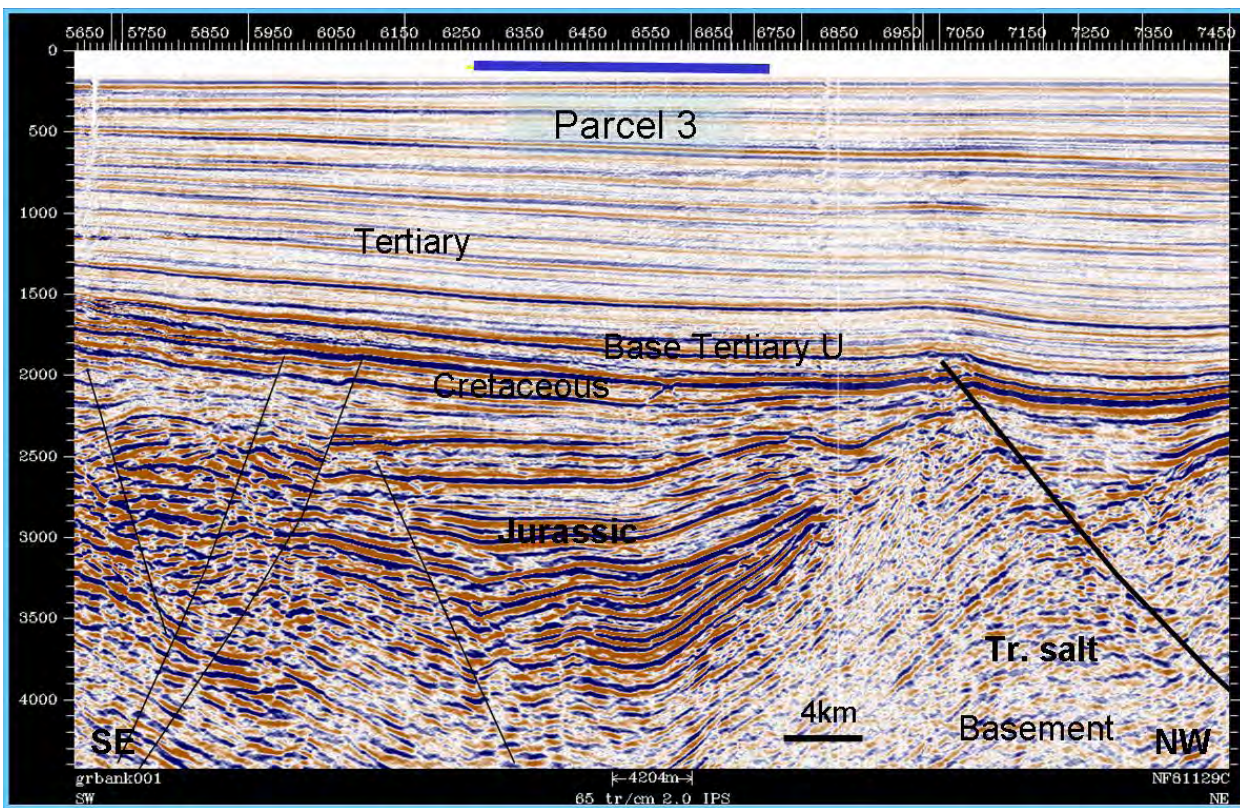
5650 5750 5850 5950 6050 6150 6250 6350 6450 6550 6650 6750 6850 6950 7050 7150 7250 7350 7450

0
500
1000
1500
2000
2500
3000
3500
4000

Parcel 3

Tertiary

Base Tertiary U

Cretaceous

Jurassic

Tr. salt

4km

Basement

SE

NW

grbank001
SW

←4204m→
65 tr/cm 2.0 IPS

NF81129C
NE